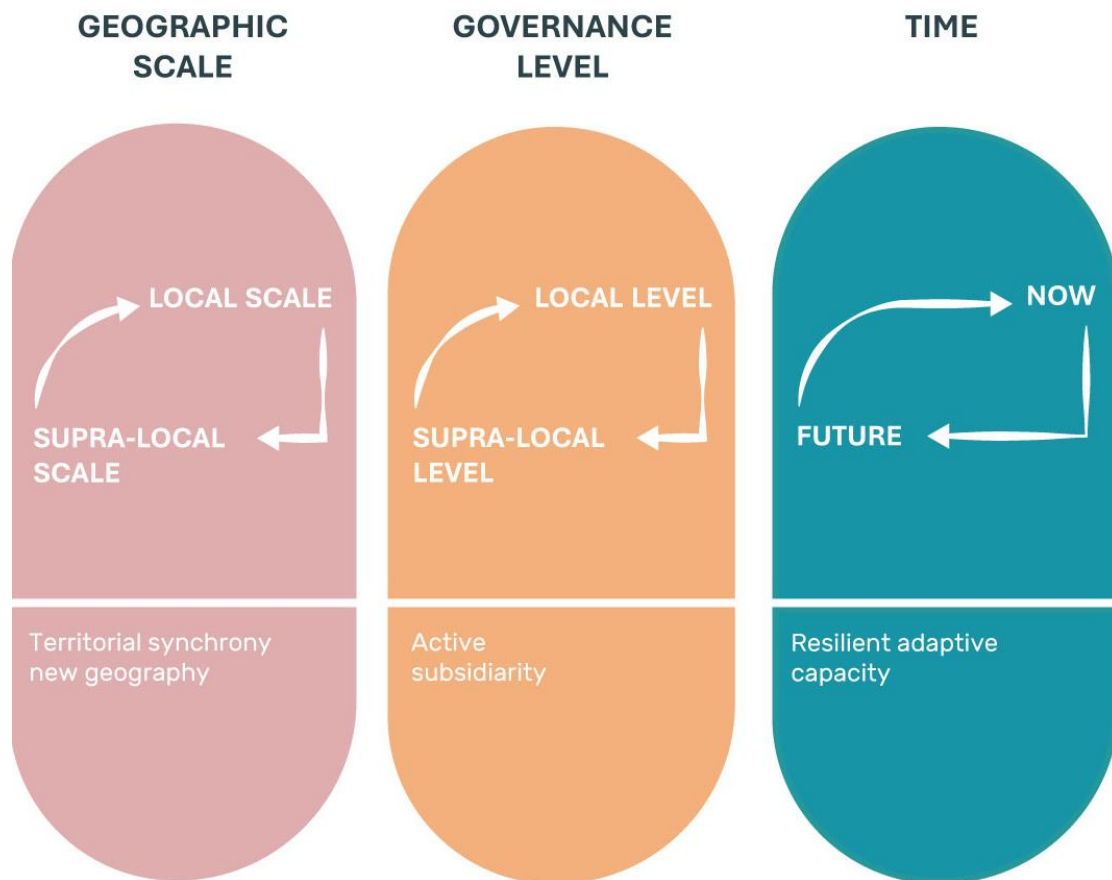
GEOGRAPHIC SCALE

LOCAL SCALE

SUPRA-LOCAL SCALE

Territorial synchrony new geography

GOVERNANCE LEVEL

LOCAL LEVEL

SUPRA-LOCAL LEVEL

Active subsidiarity

TIME

NOW

FUTURE

Resilient adaptive capacity